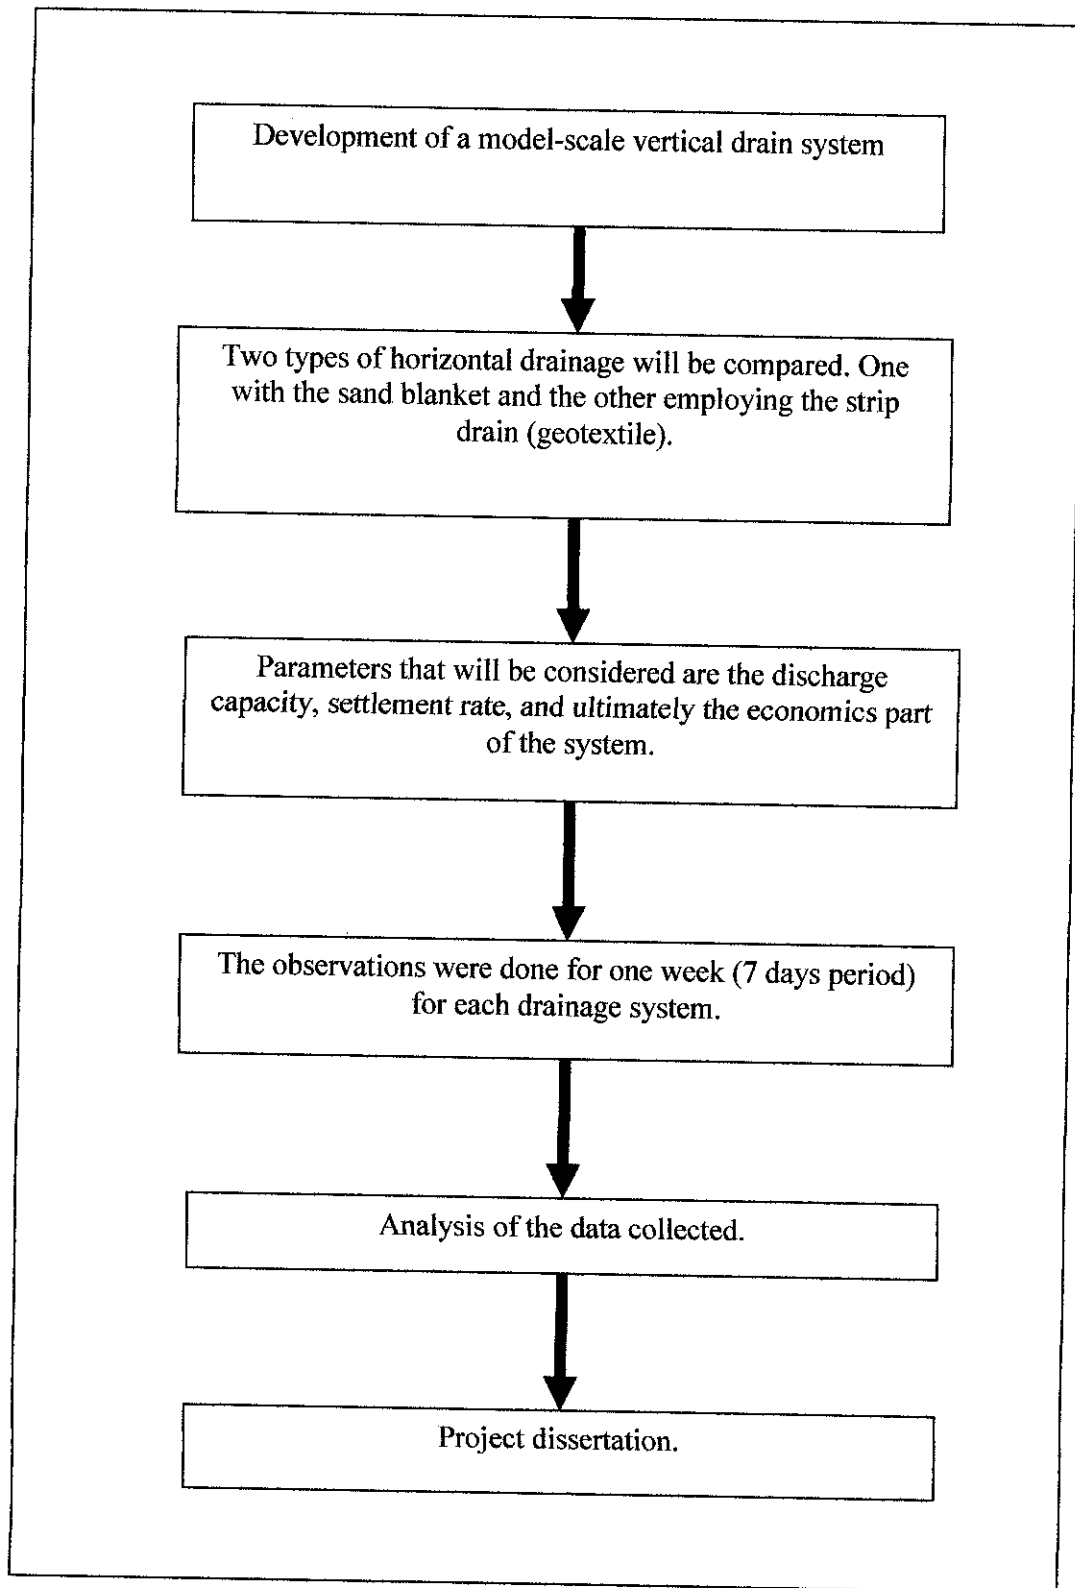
Development of a model-scale vertical drain system

Two types of horizontal drainage will be compared. One with the sand blanket and the other employing the strip drain (geotextile).

Parameters that will be considered are the discharge capacity, settlement rate, and ultimately the economics part of the system.

The observations were done for one week (7 days period) for each drainage system.

Analysis of the data collected.

Project dissertation.